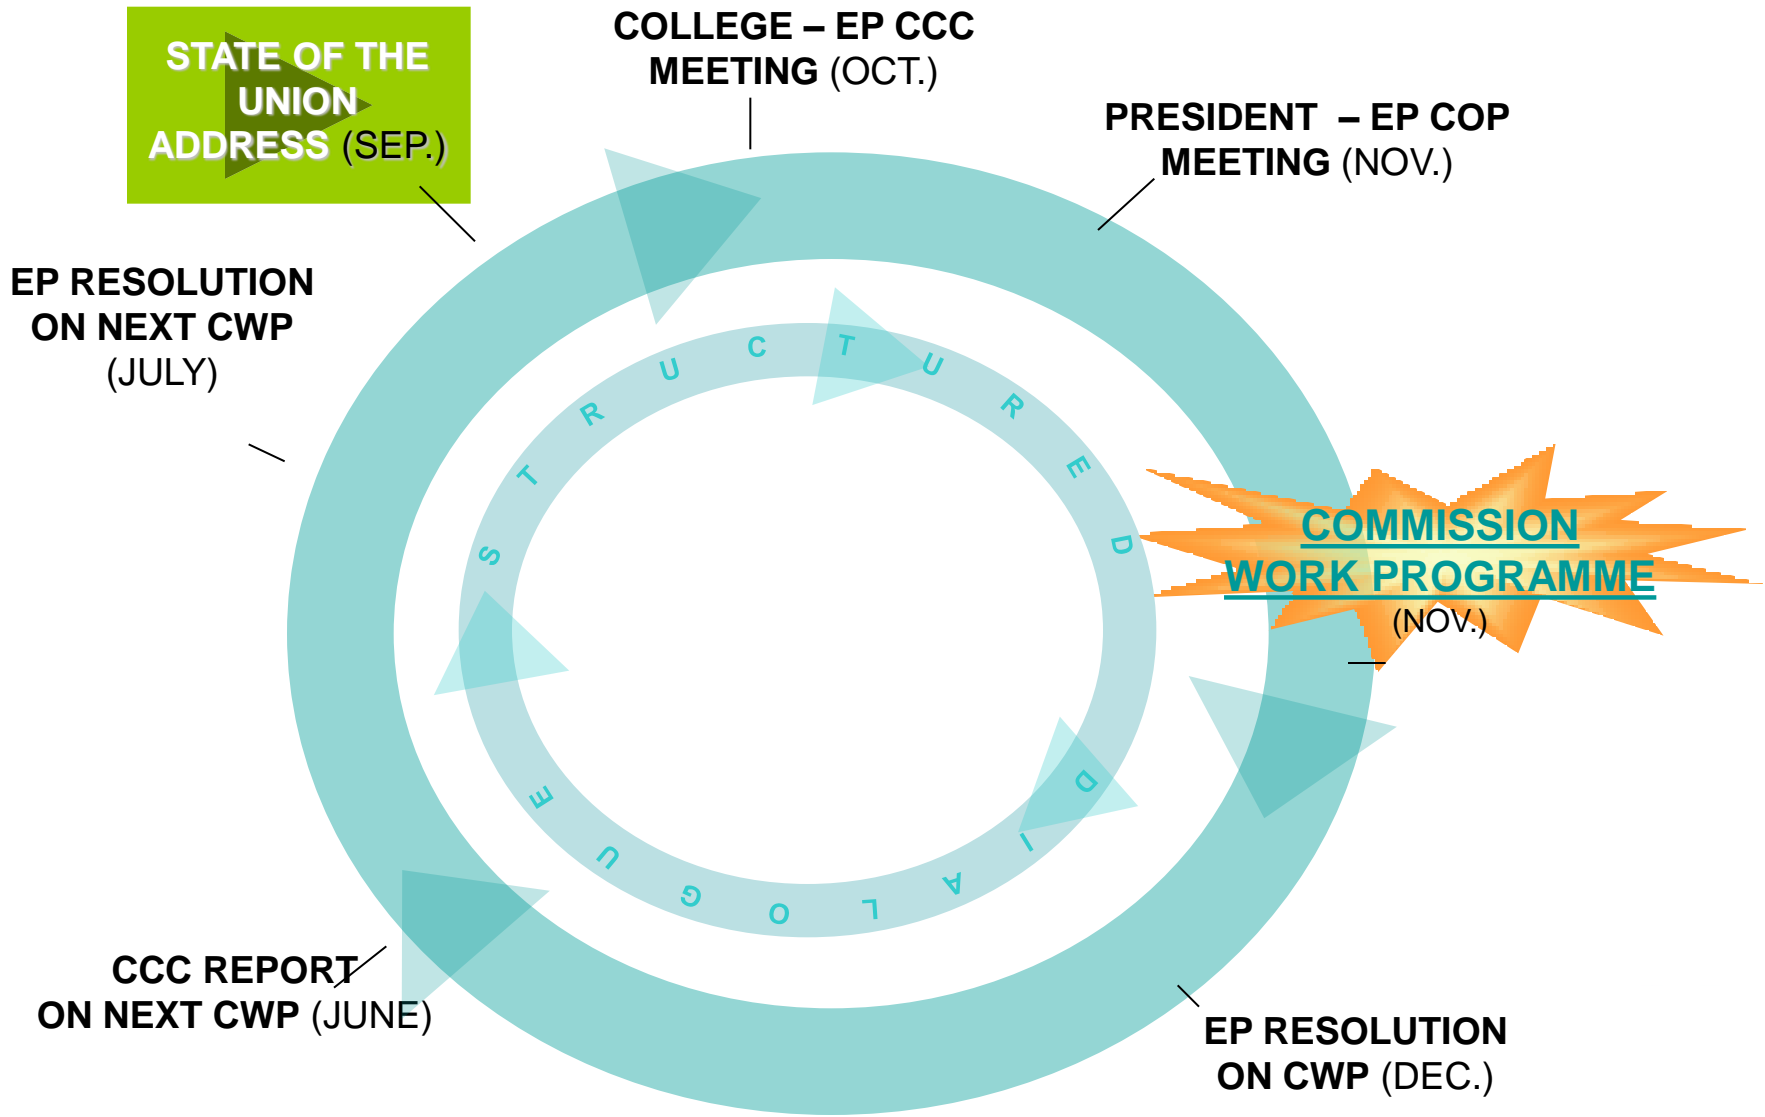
STATE OF THE UNION ADDRESS (SEP.)

COLLEGE – EP CCC MEETING (OCT.)

PRESIDENT – EP COP MEETING (NOV.)

EP RESOLUTION ON NEXT CWP (JULY)

STRUCTURED DIALOGUE

COMMISSION WORK PROGRAMME (NOV.)

CCC REPORT ON NEXT CWP (JUNE)

EP RESOLUTION ON CWP (DEC.)